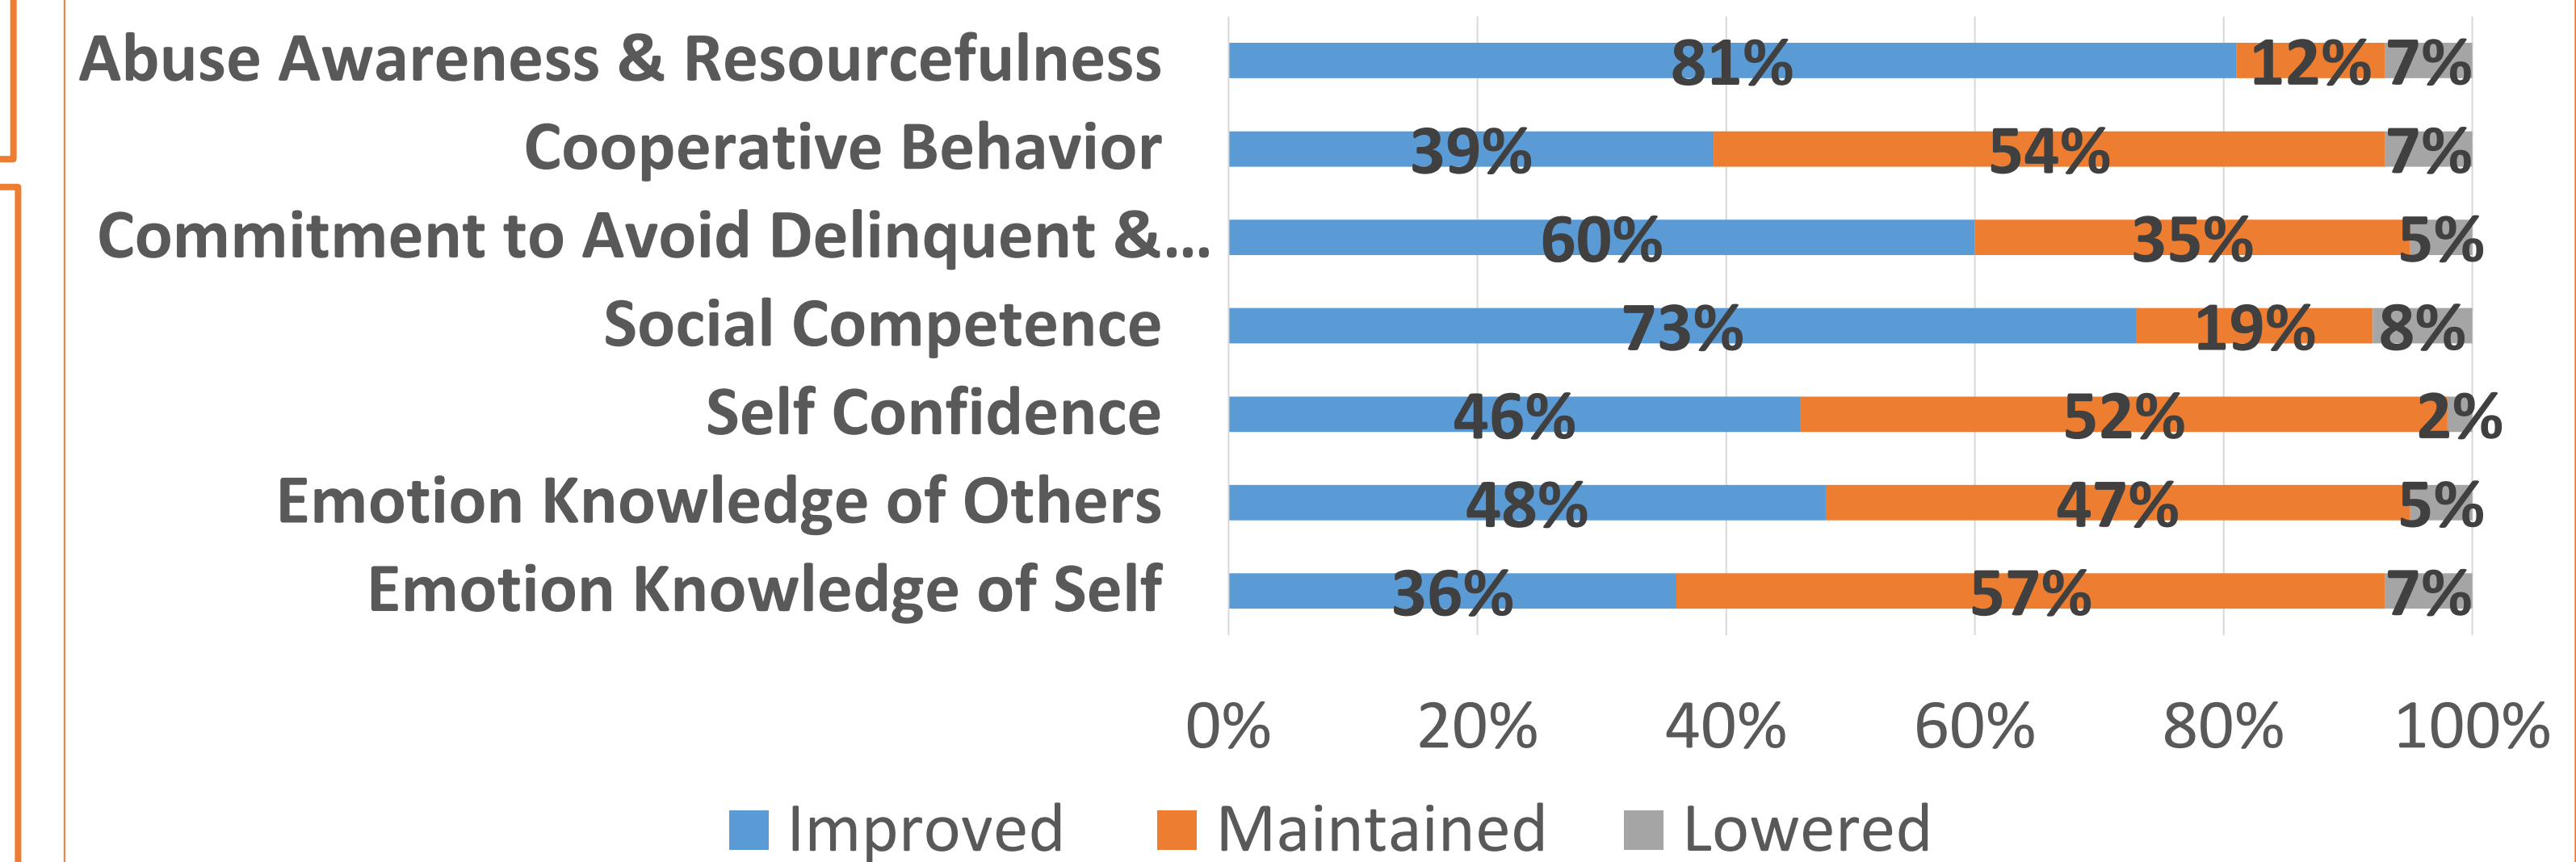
| | Improved | Maintained | Lowered |
|---|---|---|---|
| Abuse Awareness & Resourcefulness | 81% | 12% | 7% |
| Cooperative Behavior | 39% | 54% | 7% |
| Commitment to Avoid Delinquent &... | 60% | 35% | 5% |
| Social Competence | 73% | 19% | 8% |
| Self Confidence | 46% | 52% | 2% |
| Emotion Knowledge of Others | 48% | 47% | 5% |
| Emotion Knowledge of Self | 36% | 57% | 7% |

0% 20% 40% 60% 80% 100%

Improved Maintained Lowered